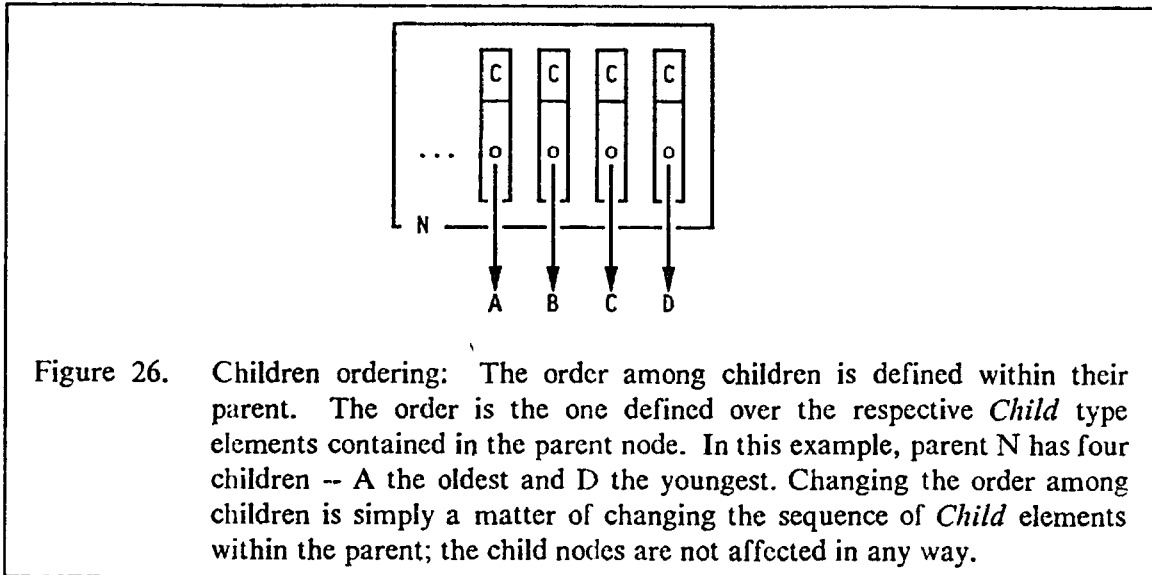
C C C C

...

N

A B C D

Figure 26. Children ordering: The order among children is defined within their parent. The order is the one defined over the respective *Child* type elements contained in the parent node. In this example, parent N has four children -- A the oldest and D the youngest. Changing the order among children is simply a matter of changing the sequence of *Child* elements within the parent; the child nodes are not affected in any way.